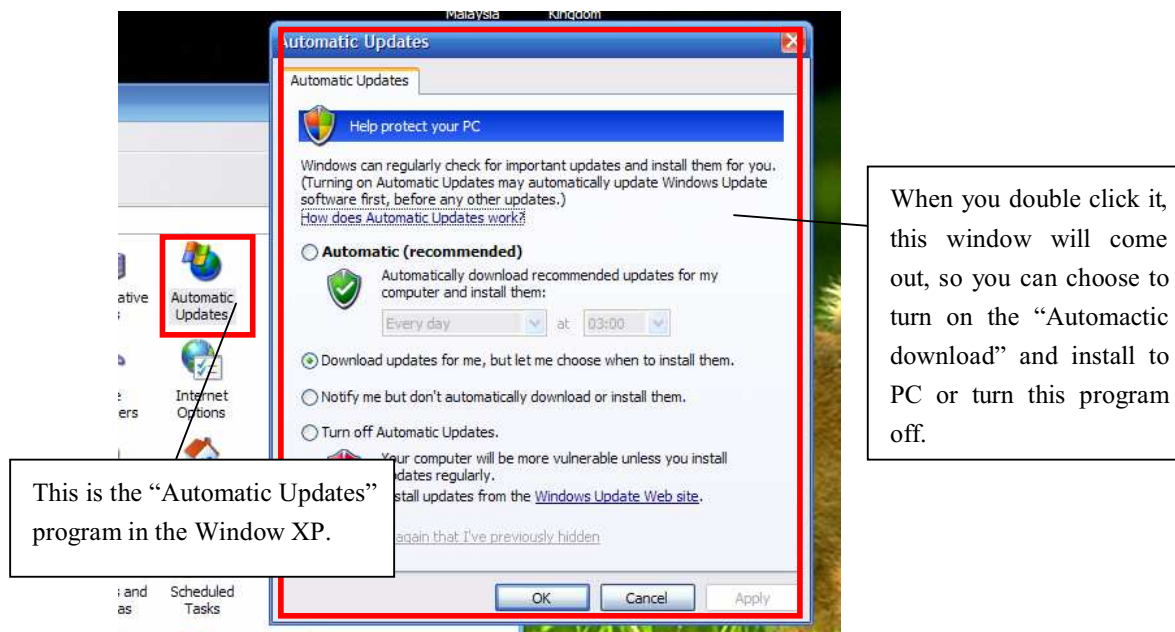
Malaysia Kingdom

utomatic Updates

Automatic Updates

Help protect your PC

Windows can regularly check for important updates and install them for you. (Turning on Automatic Updates may automatically update Windows Update software first, before any other updates.)
How does Automatic Updates work?

Automatic (recommended)

Automatically download recommended updates for my computer and install them:

Every day at 03:00

Download updates for me, but let me choose when to install them.

Notify me but don't automatically download or install them.

Turn off Automatic Updates.

Your computer will be more vulnerable unless you install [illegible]dates regularly.
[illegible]stall updates from the Windows Update Web site.

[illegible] again that I've previously hidden

OK Cancel Apply

ative

Automatic Updates

Internet Options

ers

s and as

Scheduled Tasks

When you double click it, this window will come out, so you can choose to turn on the "Automactic download" and install to PC or turn this program off.

This is the "Automatic Updates" program in the Window XP.